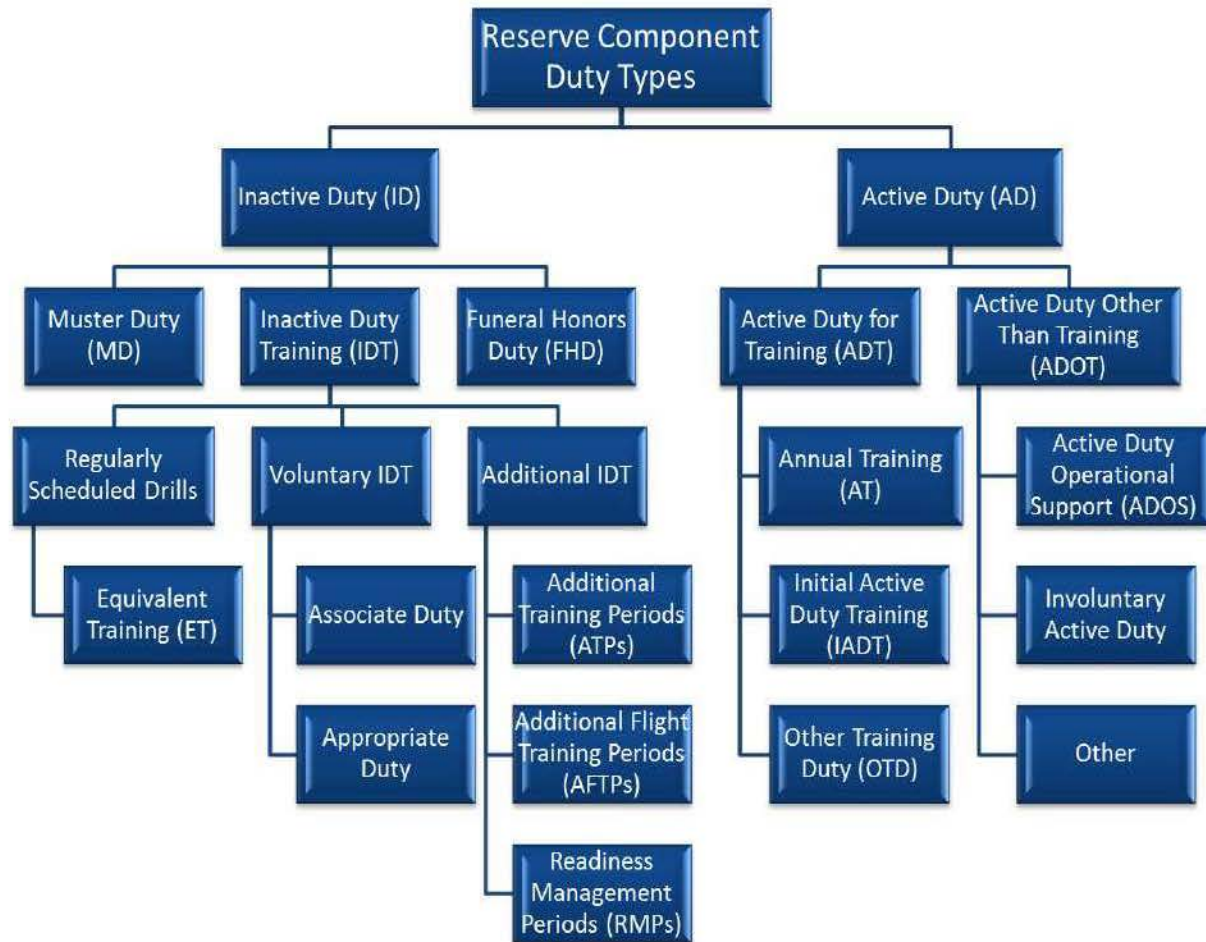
Reserve Component Duty Types

Inactive Duty (ID)

Active Duty (AD)

Muster Duty (MD)

Inactive Duty Training (IDT)

Funeral Honors Duty (FHD)

Active Duty for Training (ADT)

Active Duty Other Than Training (ADOT)

Regularly Scheduled Drills

Voluntary IDT

Additional IDT

Annual Training (AT)

Active Duty Operational Support (ADOS)

Equivalent Training (ET)

Associate Duty

Additional Training Periods (ATPs)

Initial Active Duty Training (IADT)

Involuntary Active Duty

Appropriate Duty

Additional Flight Training Periods (AFTPs)

Other Training Duty (OTD)

Other

Readiness Management Periods (RMPs)